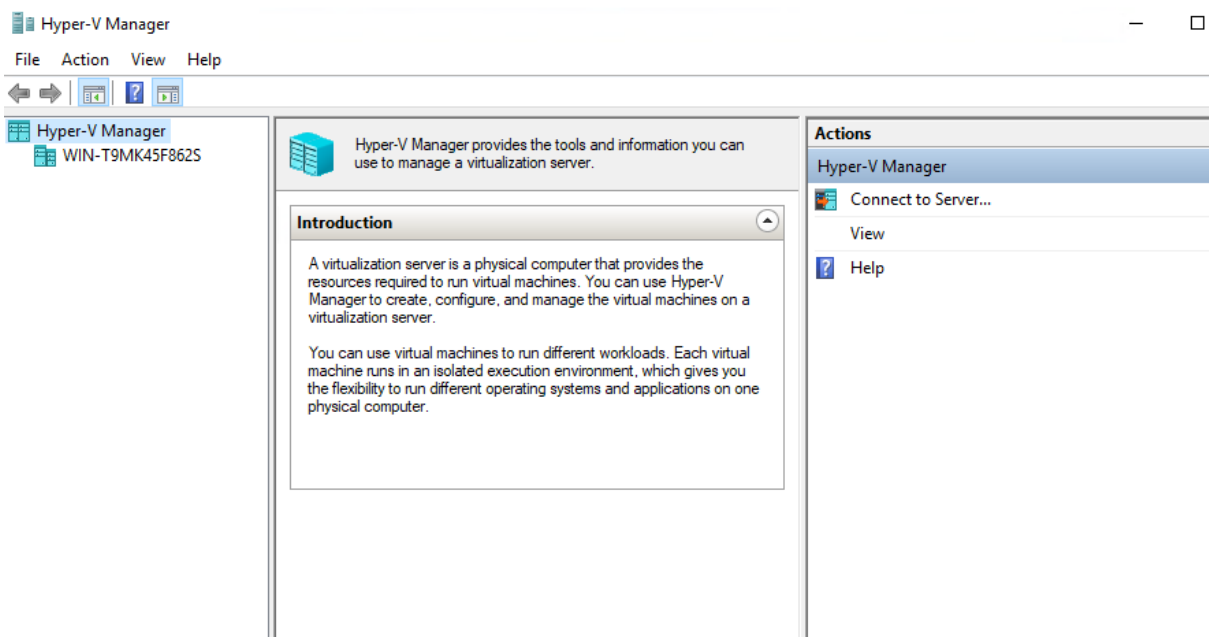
Hyper-V Manager

File Action View Help

Hyper-V Manager
WIN-T9MK45F862S

Hyper-V Manager provides the tools and information you can use to manage a virtualization server.

Introduction

A virtualization server is a physical computer that provides the resources required to run virtual machines. You can use Hyper-V Manager to create, configure, and manage the virtual machines on a virtualization server.

You can use virtual machines to run different workloads. Each virtual machine runs in an isolated execution environment, which gives you the flexibility to run different operating systems and applications on one physical computer.

Actions
Hyper-V Manager
Connect to Server...
View
Help